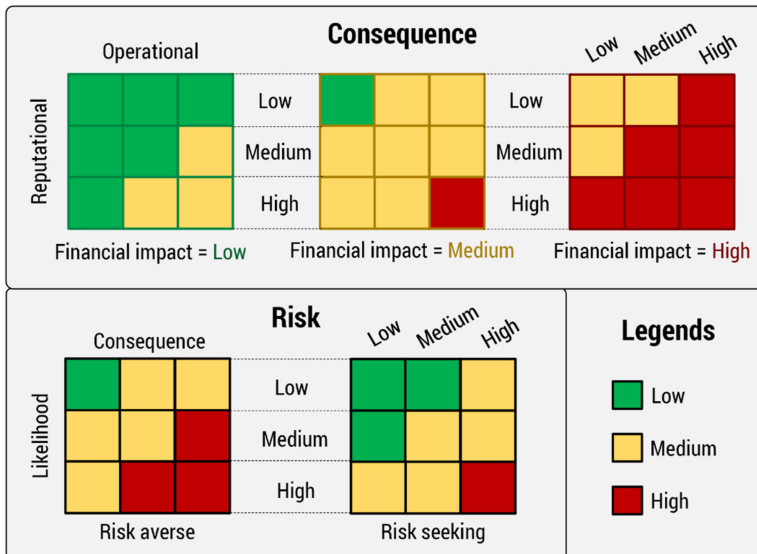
Consequence

Operational

Low Medium High

Reputational

Low
Medium
High

Low
Medium
High

Financial impact = Low

Financial impact = Medium

Financial impact = High

Risk

Consequence

Low Medium High

Likelihood

Low
Medium
High

Risk averse

Risk seeking

Legends

Low

Medium

High